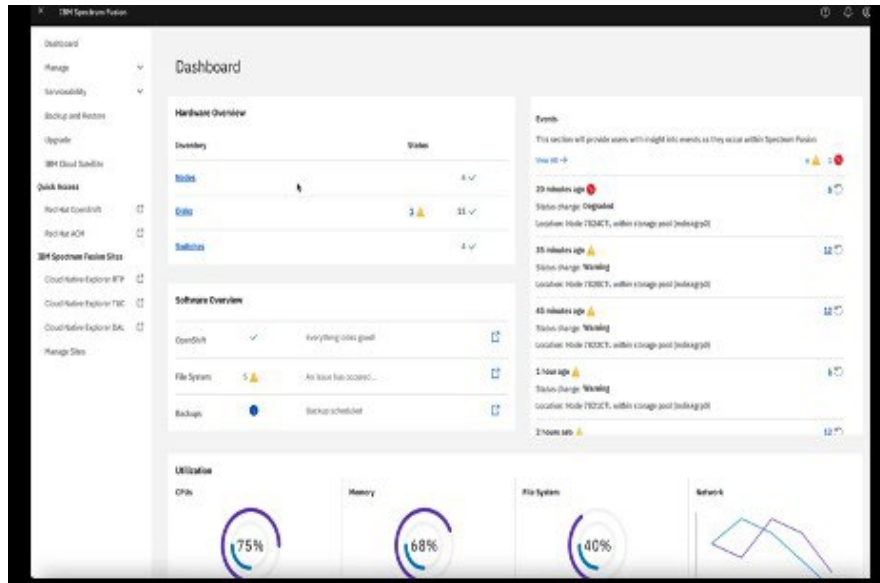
IBM Spectrum Fusion

Dashboard
Manage
Serviceability
Backup and Restore
Upgrade
IBM Cloud Satellite
Quick Access
Red Hat OpenShift
Red Hat ACM
IBM Spectrum Fusion Sites
Cloud Native Explorer RTP
Cloud Native Explorer TUC
Cloud Native Explorer DAL
Manage Sites

Dashboard

Hardware Overview

| Inventory | | Status |
|---|---|---|
| Nodes | | 4 |
| Disks | 3 | 11 |
| Switches | | 4 |

Software Overview

| OpenShift | | Everything looks good |
|---|---|---|
| File System | 5 | An issue has occurre... |
| Backups | | Backup scheduled |

Events
This section will provide users with insight into events as they occur within Spectrum Fusion
View All →
4 1

20 minutes ago 3
Status change: Degraded
Location: Node 7024CT, within storage pool [indexgrp0]

35 minutes ago 12
Status change: Warning
Location: Node 7020CT, within storage pool [indexgrp0]

45 minutes ago 12
Status change: Warning
Location: Node 7020CT, within storage pool [indexgrp0]

1 hour ago 3
Status change: Warning
Location: Node 7021CT, within storage pool [indexgrp0]

2 hours ago 12

Utilization
CPUs
75%
Memory
68%
File System
40%
Network